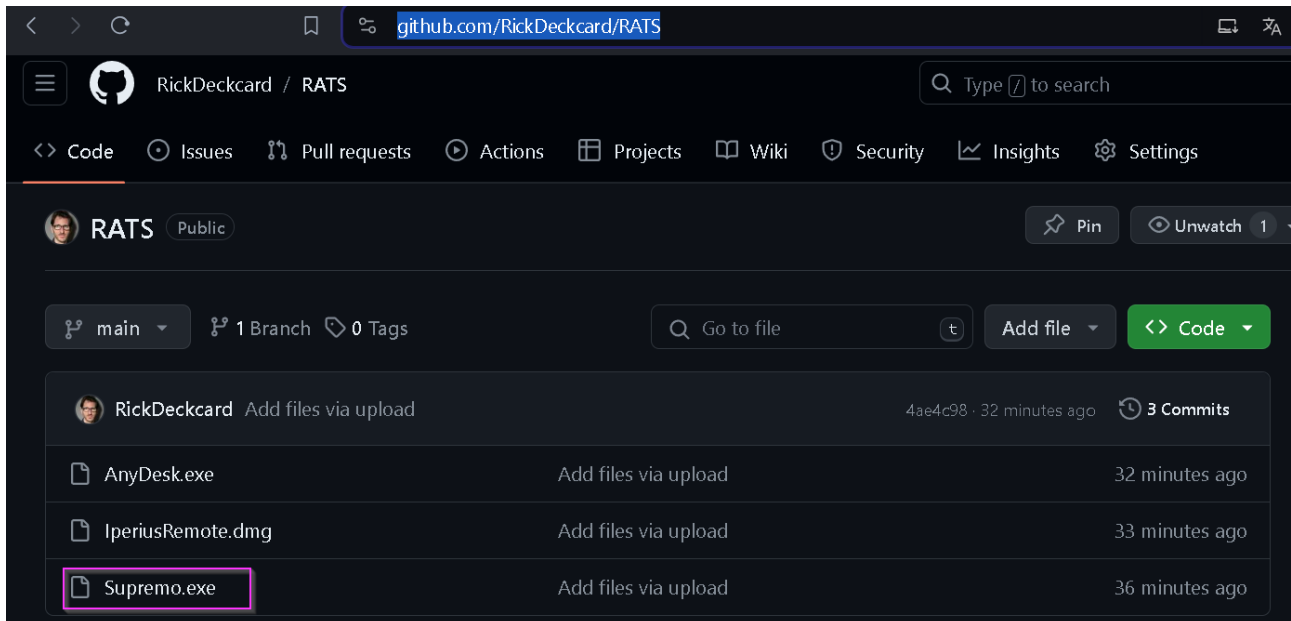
github.com/RickDeckcard/RATS

RickDeckcard / RATS

Type / to search

Code Issues Pull requests Actions Projects Wiki Security Insights Settings

RATS Public

Pin

Unwatch 1

main

1 Branch 0 Tags

Go to file t

Add file

Code

RickDeckcard Add files via upload 4ae4c98 · 32 minutes ago 3 Commits

| | | |
|---|---|---|
| AnyDesk.exe | Add files via upload | 32 minutes ago |
| IperiusRemote.dmg | Add files via upload | 33 minutes ago |
| Supremo.exe | Add files via upload | 36 minutes ago |